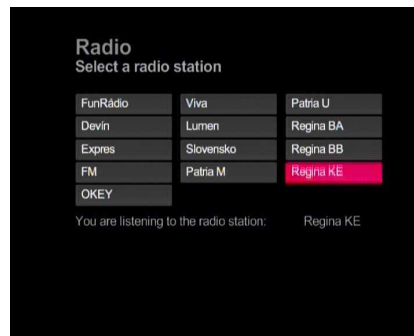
Radio
Select a radio station

| FunRádio | Viva | Patria U |
|---|---|---|
| Devín | Lumen | Regina BA |
| Expres | Slovensko | Regina BB |
| FM | Patria M | Regina KE |
| OKEY | | |

You are listening to the radio station: Regina KE